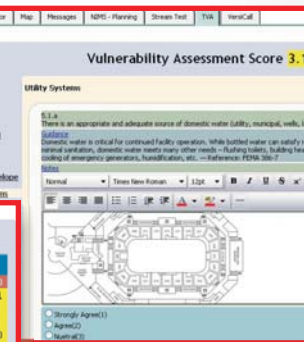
tor | Map | Messages | NIMS - Planning | Stream Test | TVA | VersiCall

Vulnerability Assessment Score 3.1

Utility Systems

5.1.a
There is an appropriate and adequate source of domestic water (utility, municipal, wells, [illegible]

Guidance
Domestic water is critical for continued facility operation. While bottled water can satisfy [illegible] nominal sanitation, domestic water meets many other needs -- flushing toilets, building hea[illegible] cooling of emergency generators, humidification, etc. -- Reference: FEMA 386-7

Notes

Normal | Times New Roman | 12pt | B | I | U | S | x

Strongly Agree(1)
Agree(2)
Nuetral(3)